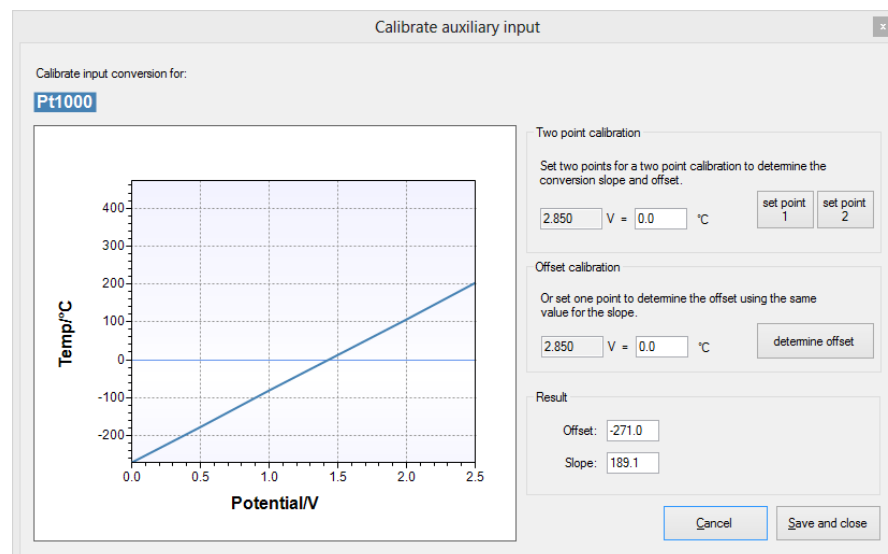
Calibrate auxiliary input

x

Calibrate input conversion for:

Pt1000

Temp/°C

400
300
200
100
0
-100
-200

0.0 0.5 1.0 1.5 2.0 2.5

Potential/V

Two point calibration

Set two points for a two point calibration to determine the conversion slope and offset.

2.850 V = 0.0 °C

set point 1

set point 2

Offset calibration

Or set one point to determine the offset using the same value for the slope.

2.850 V = 0.0 °C

determine offset

Result

Offset: -271.0

Slope: 189.1

Cancel

Save and close